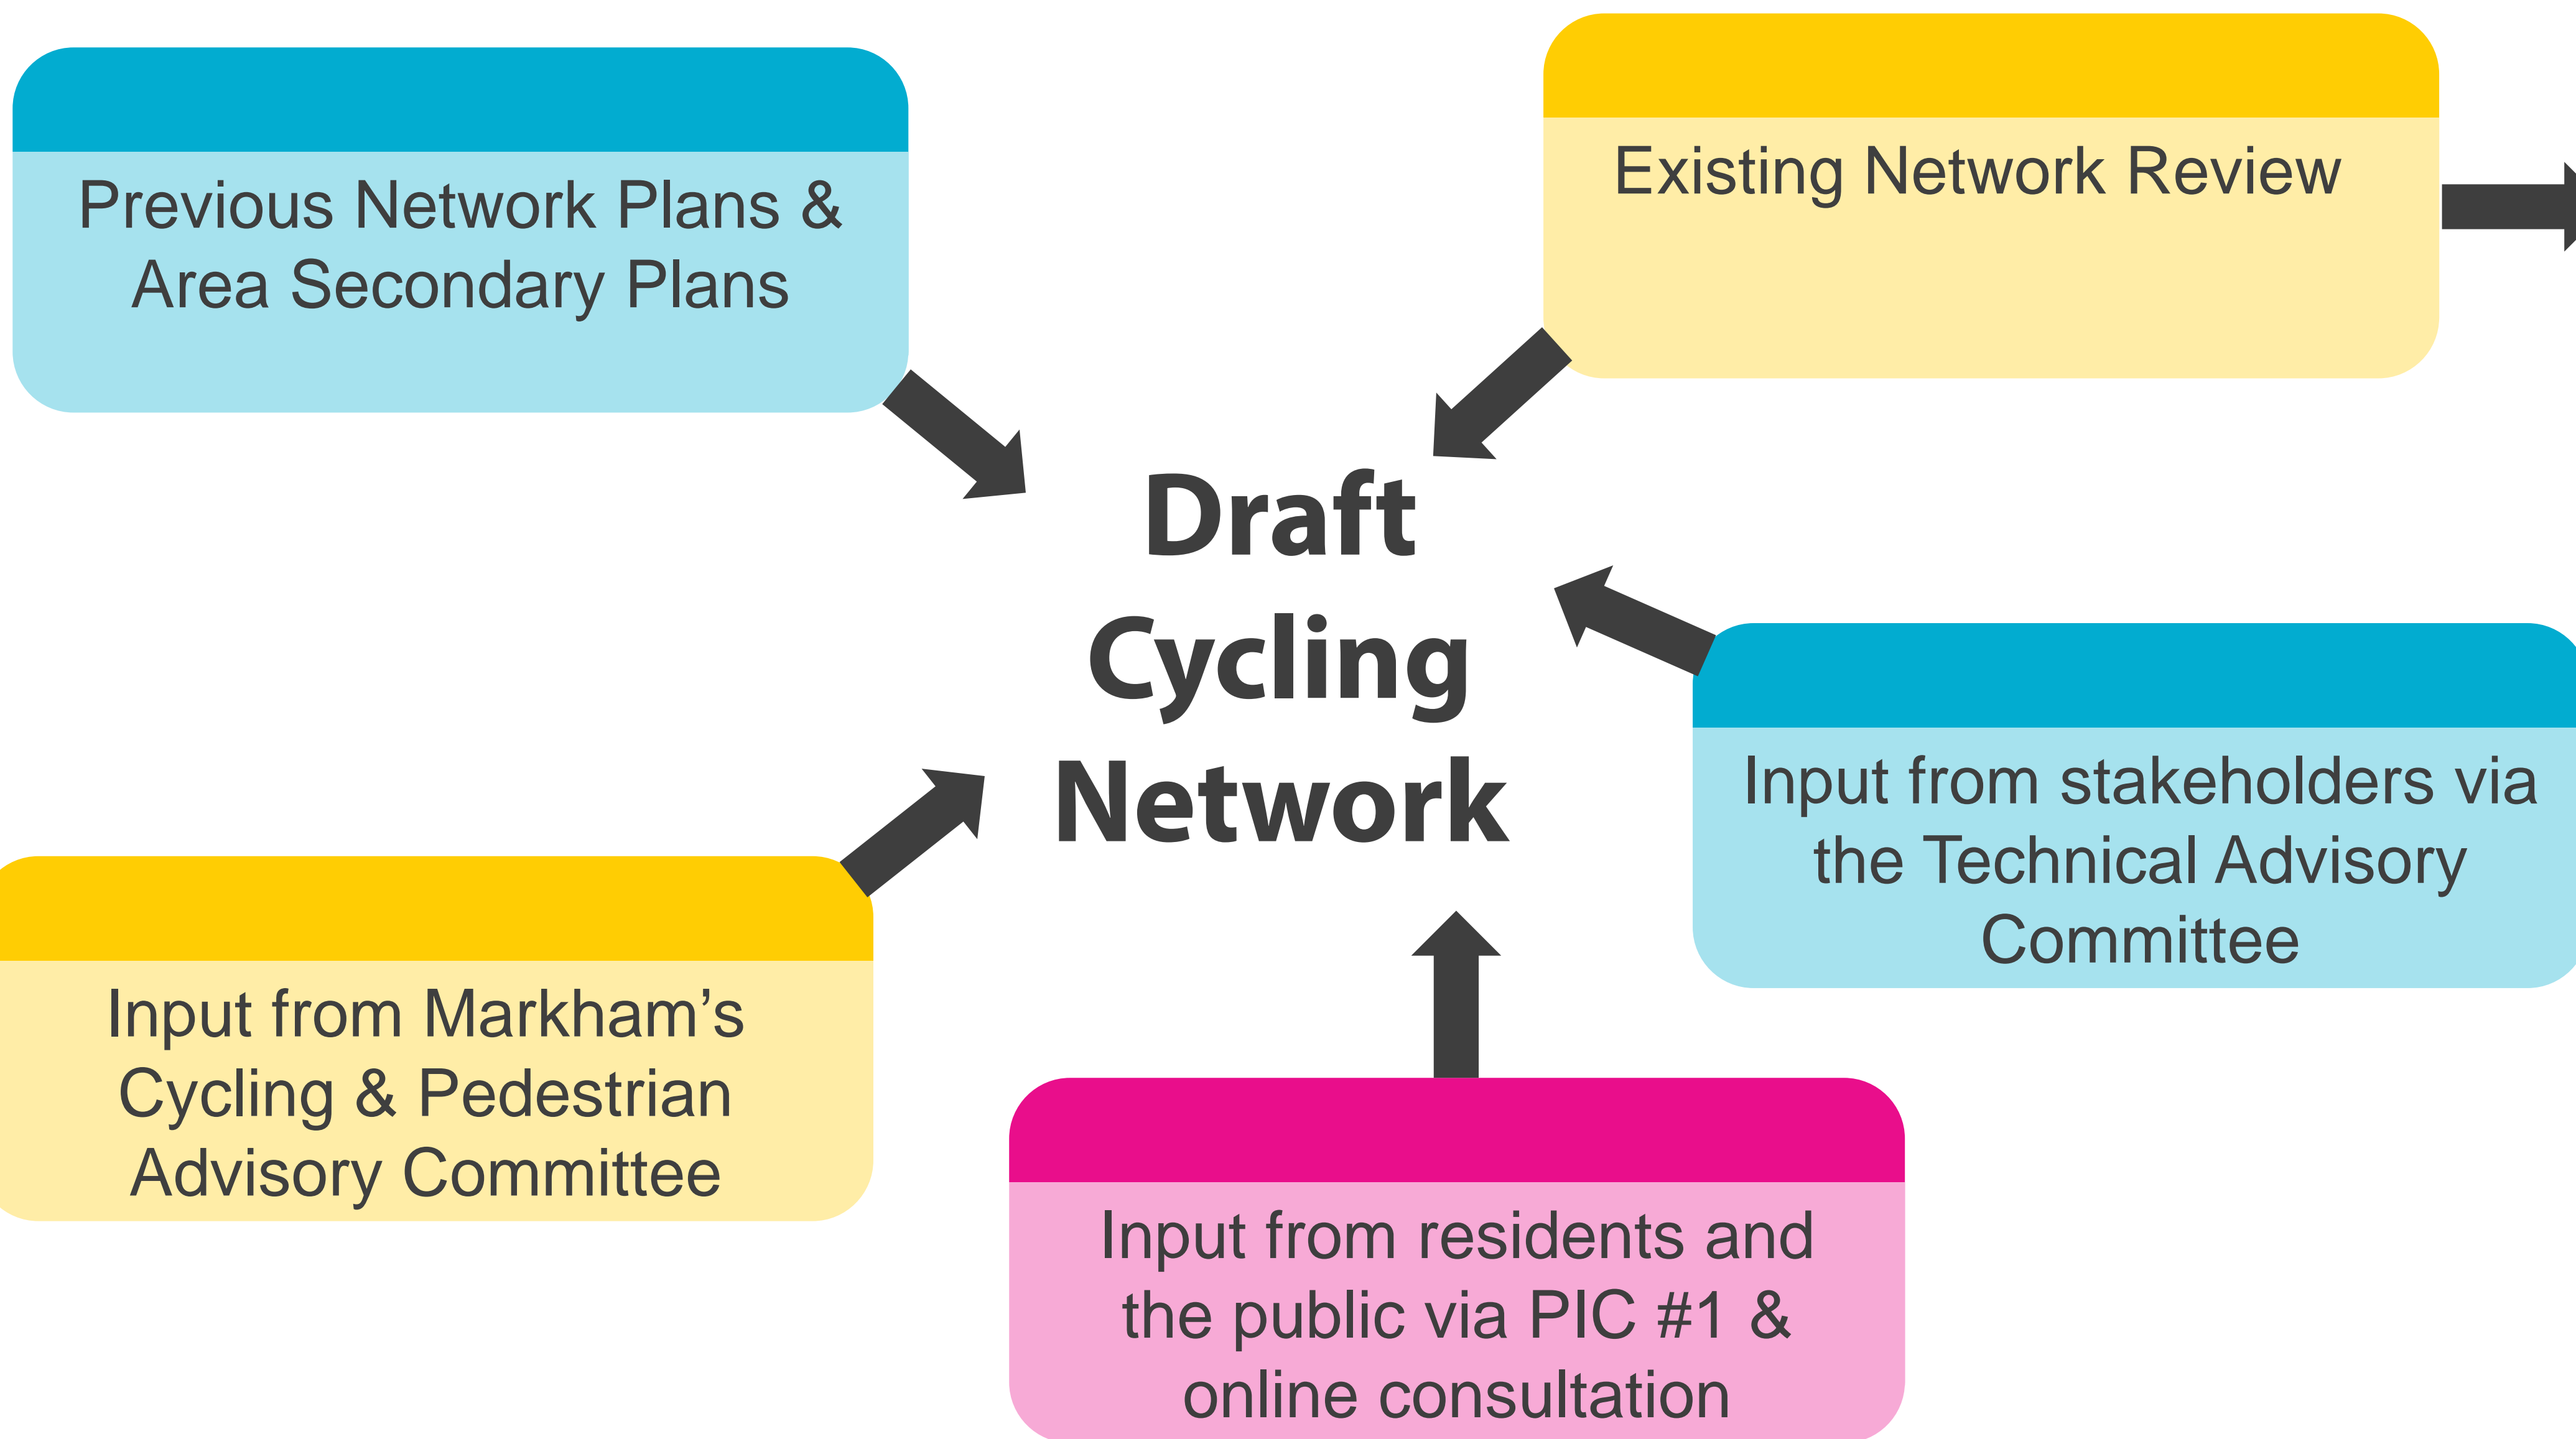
Previous Network Plans & Area Secondary Plans

Existing Network Review

Draft Cycling Network

Input from stakeholders via the Technical Advisory Committee

Input from Markham's Cycling & Pedestrian Advisory Committee

Input from residents and the public via PIC #1 & online consultation